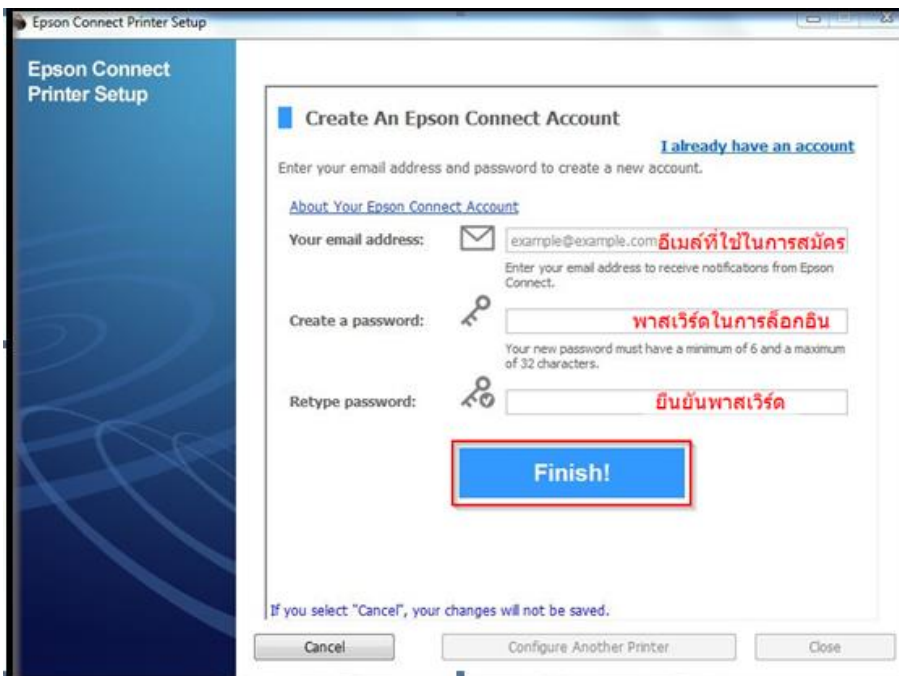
Epson Connect Printer Setup

Epson Connect Printer Setup

Create An Epson Connect Account

I already have an account

Enter your email address and password to create a new account.

About Your Epson Connect Account

Your email address: example@example.com อีเมล์ที่ใช้ในการสมัคร

Enter your email address to receive notifications from Epson Connect.

Create a password: พาสเวิร์ดในการล็อกอิน

Your new password must have a minimum of 6 and a maximum of 32 characters.

Retype password: ยืนยันพาสเวิร์ด

Finish!

If you select "Cancel", your changes will not be saved.

Cancel

Configure Another Printer

Close